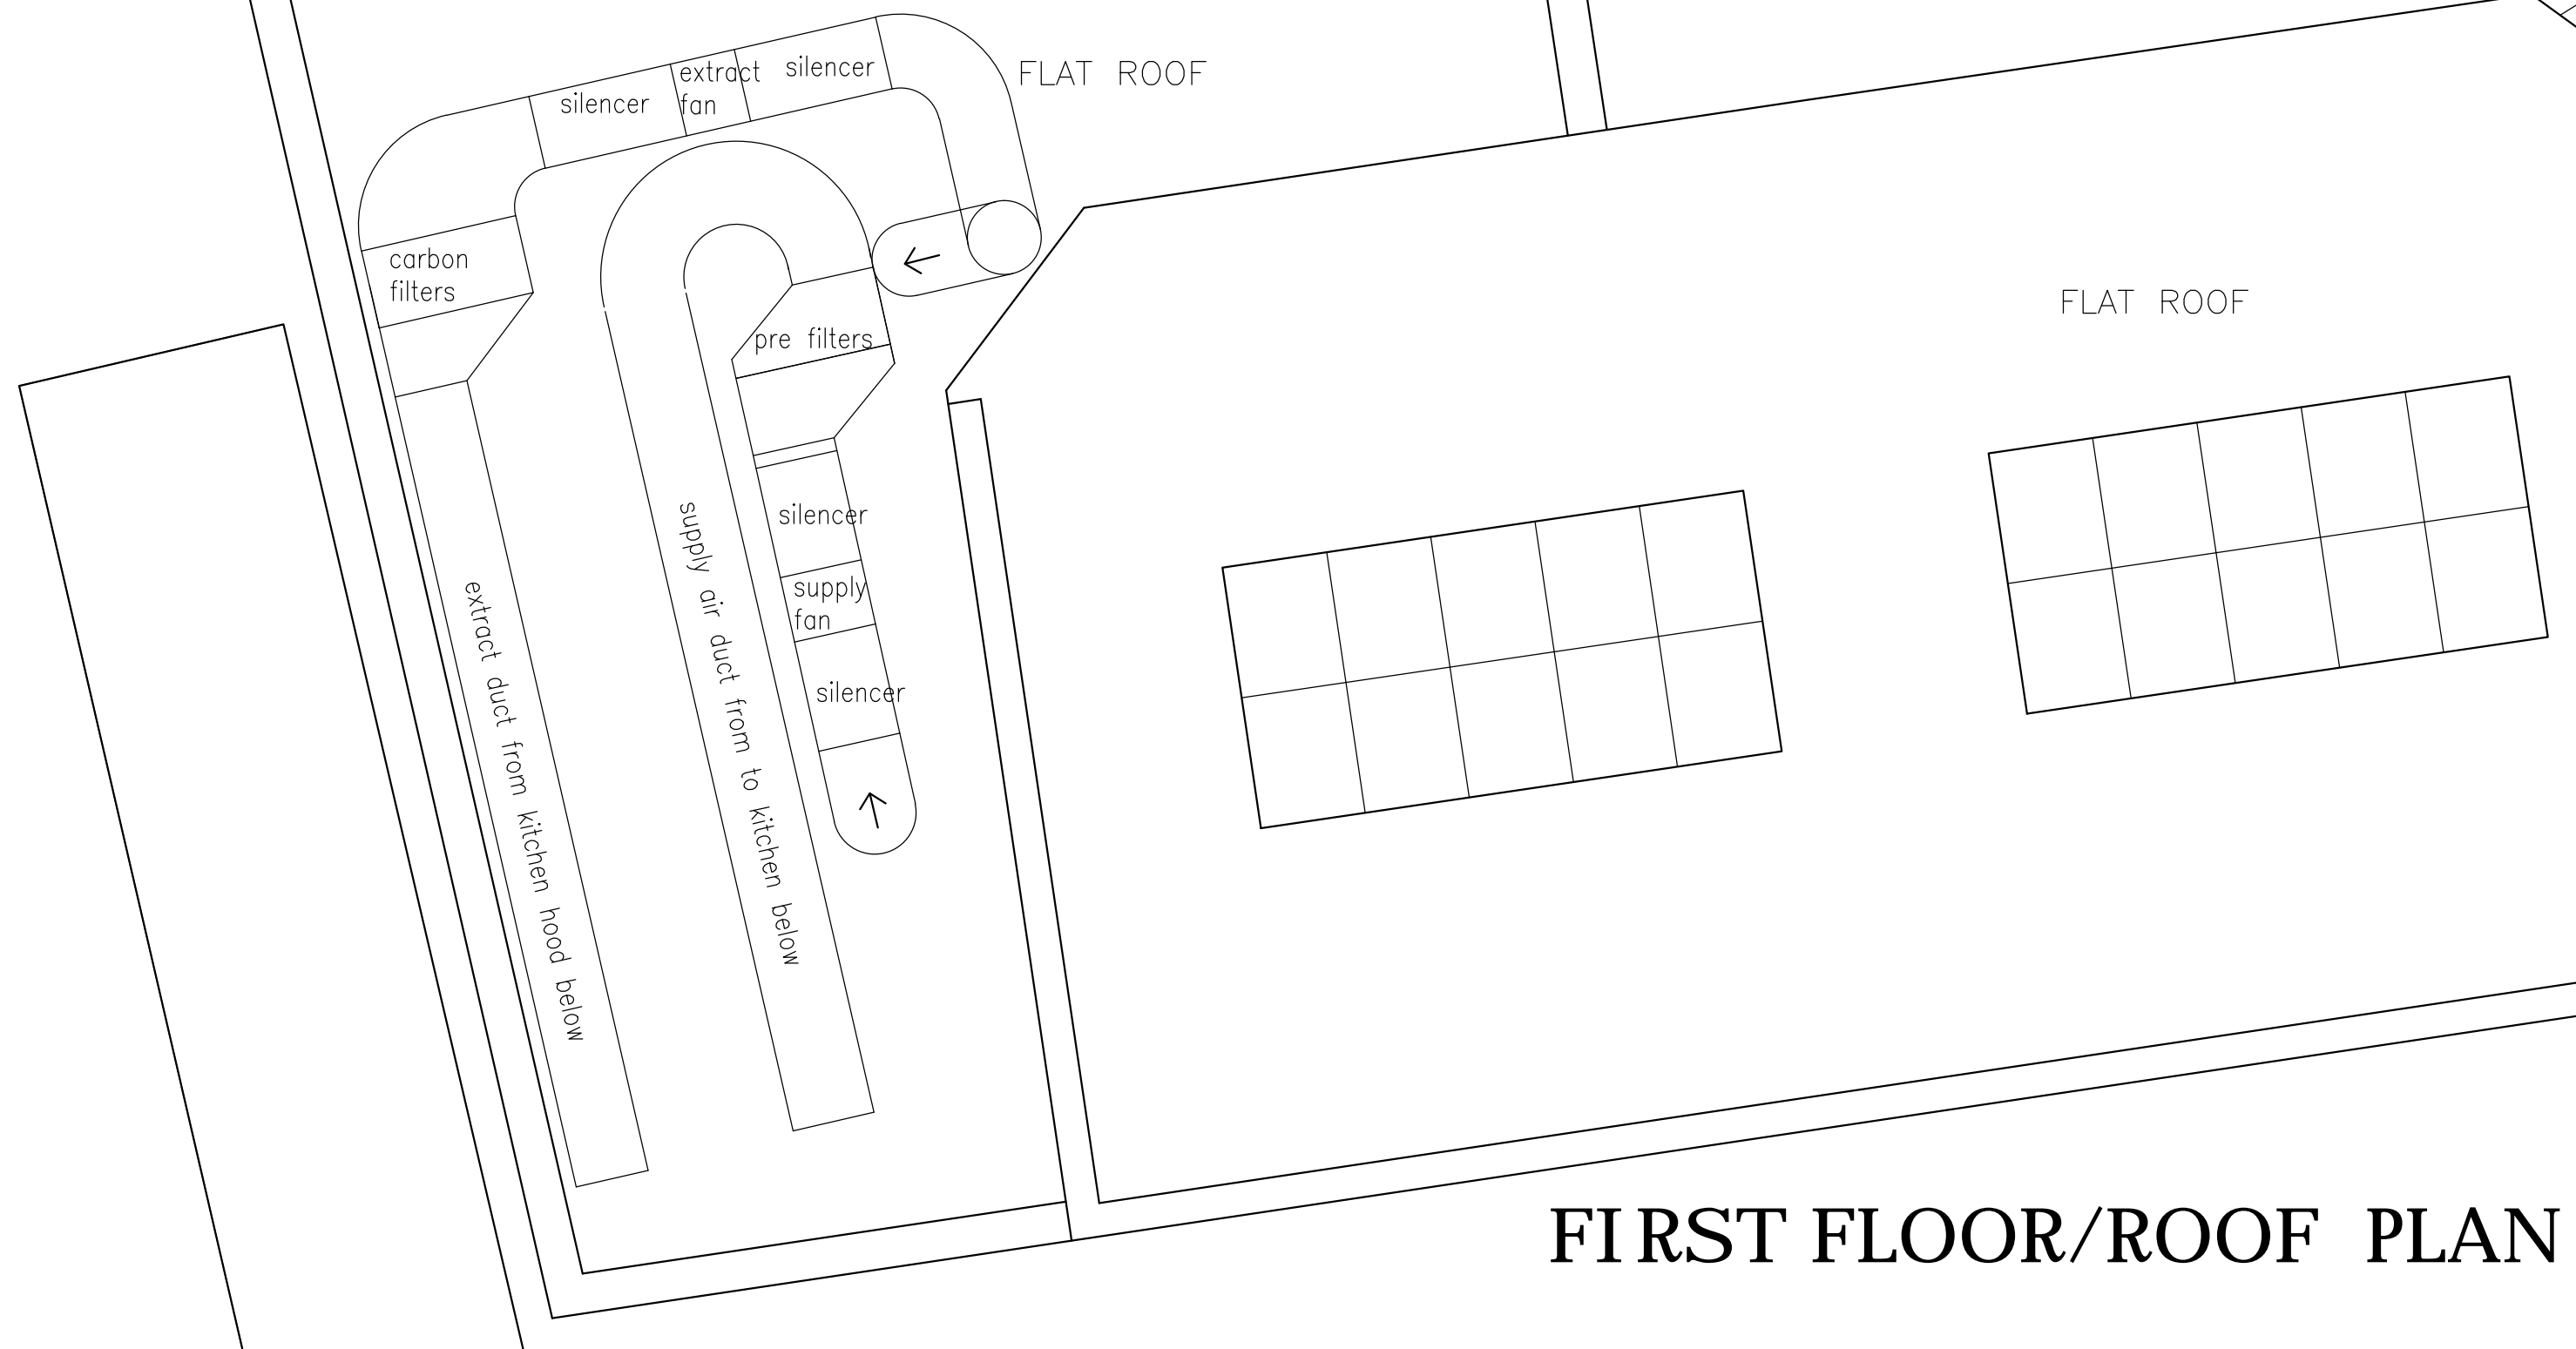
silencer
extract fan
silencer
FLAT ROOF
carbon filters
pre filters
FLAT ROOF
silencer
supply fan
silencer
extract duct from kitchen hood below
supply air duct from to kitchen below
FIRST FLOOR/ROOF PLAN